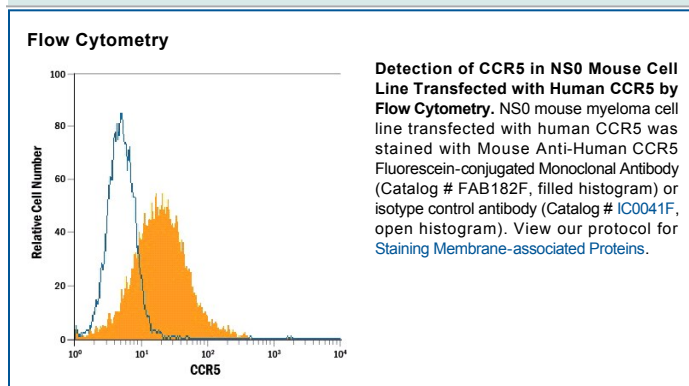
Flow Cytometry

100
80
60
40
20
0
Relative Cell Number
$10^0$ $10^1$ $10^2$ $10^3$ $10^4$
CCR5

**Detection of CCR5 in NS0 Mouse Cell Line Transfected with Human CCR5 by Flow Cytometry.** NS0 mouse myeloma cell line transfected with human CCR5 was stained with Mouse Anti-Human CCR5 Fluorescein-conjugated Monoclonal Antibody (Catalog # FAB182F, filled histogram) or isotype control antibody (Catalog # IC0041F, open histogram). View our protocol for Staining Membrane-associated Proteins.